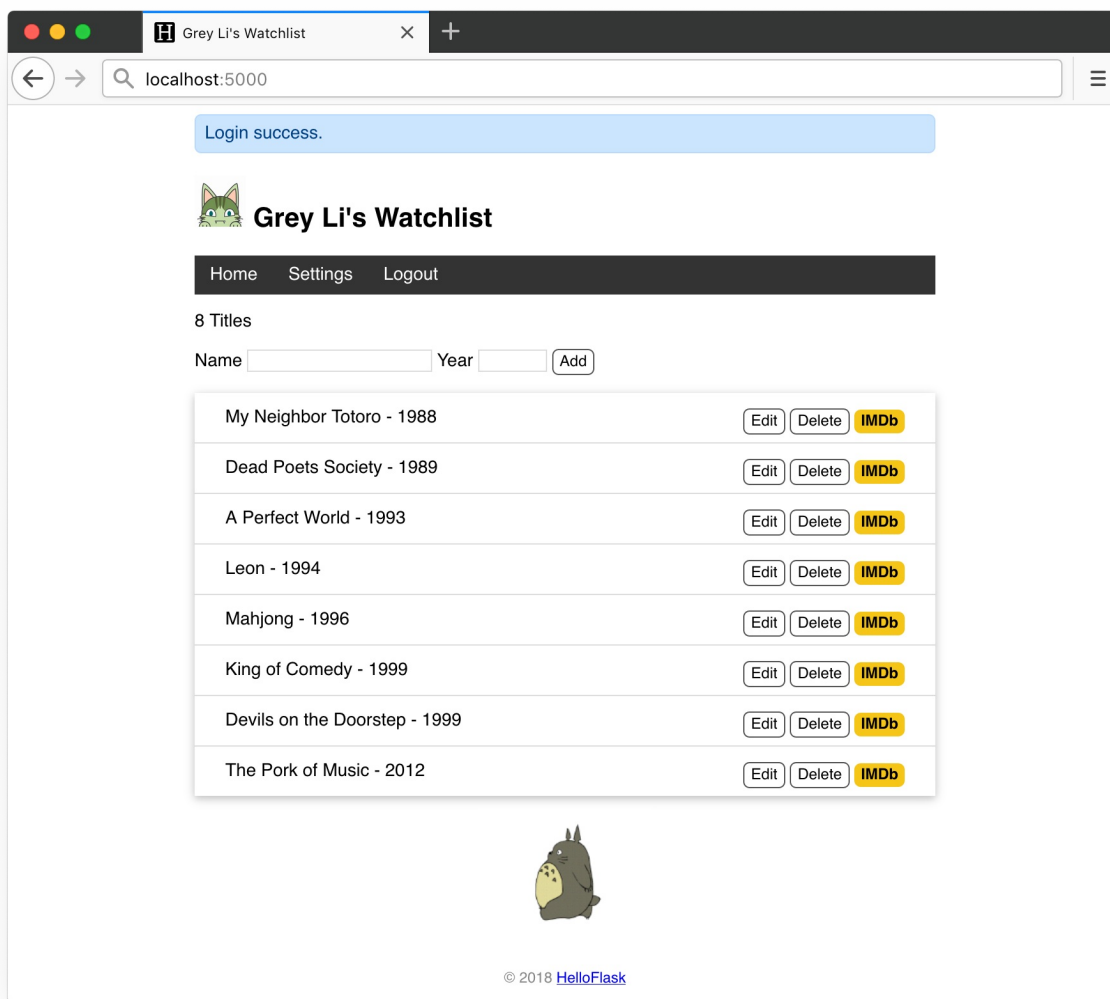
H Grey Li's Watchlist ×

localhost:5000

Login success.

Grey Li's Watchlist

Home Settings Logout

8 Titles

Name Year Add

My Neighbor Totoro - 1988 Edit Delete IMDb

Dead Poets Society - 1989 Edit Delete IMDb

A Perfect World - 1993 Edit Delete IMDb

Leon - 1994 Edit Delete IMDb

Mahjong - 1996 Edit Delete IMDb

King of Comedy - 1999 Edit Delete IMDb

Devils on the Doorstep - 1999 Edit Delete IMDb

The Pork of Music - 2012 Edit Delete IMDb

© 2018 HelloFlask